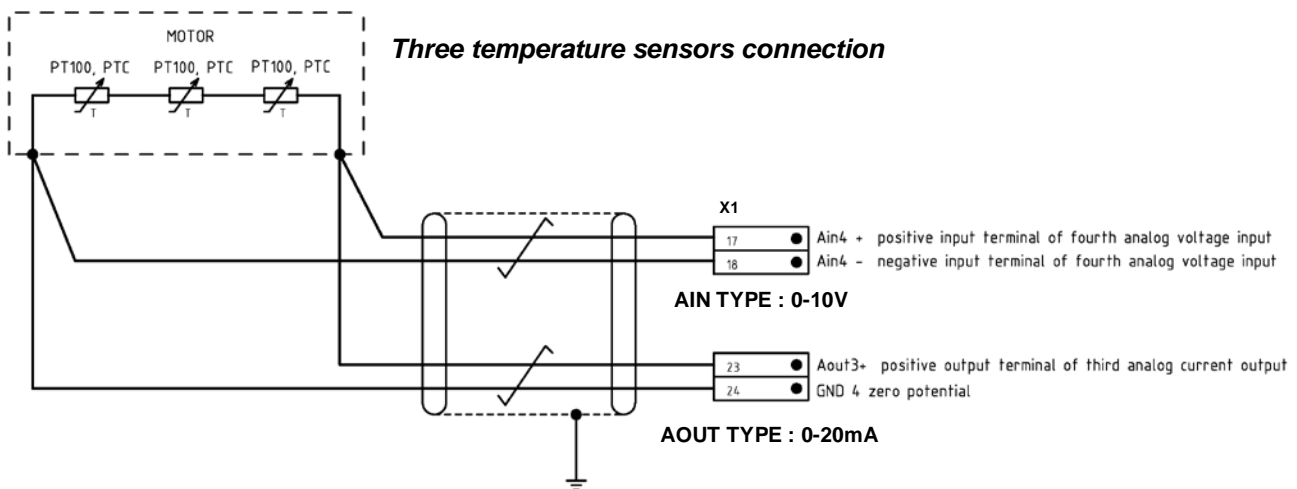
MOTOR

PT100, PTC PT100, PTC PT100, PTC

T T T

Three temperature sensors connection

X1

17 Ain4 + positive input terminal of fourth analog voltage input

18 Ain4 - negative input terminal of fourth analog voltage input

AIN TYPE : 0-10V

23 Aout3+ positive output terminal of third analog current output

24 GND 4 zero potential

AOUT TYPE : 0-20mA